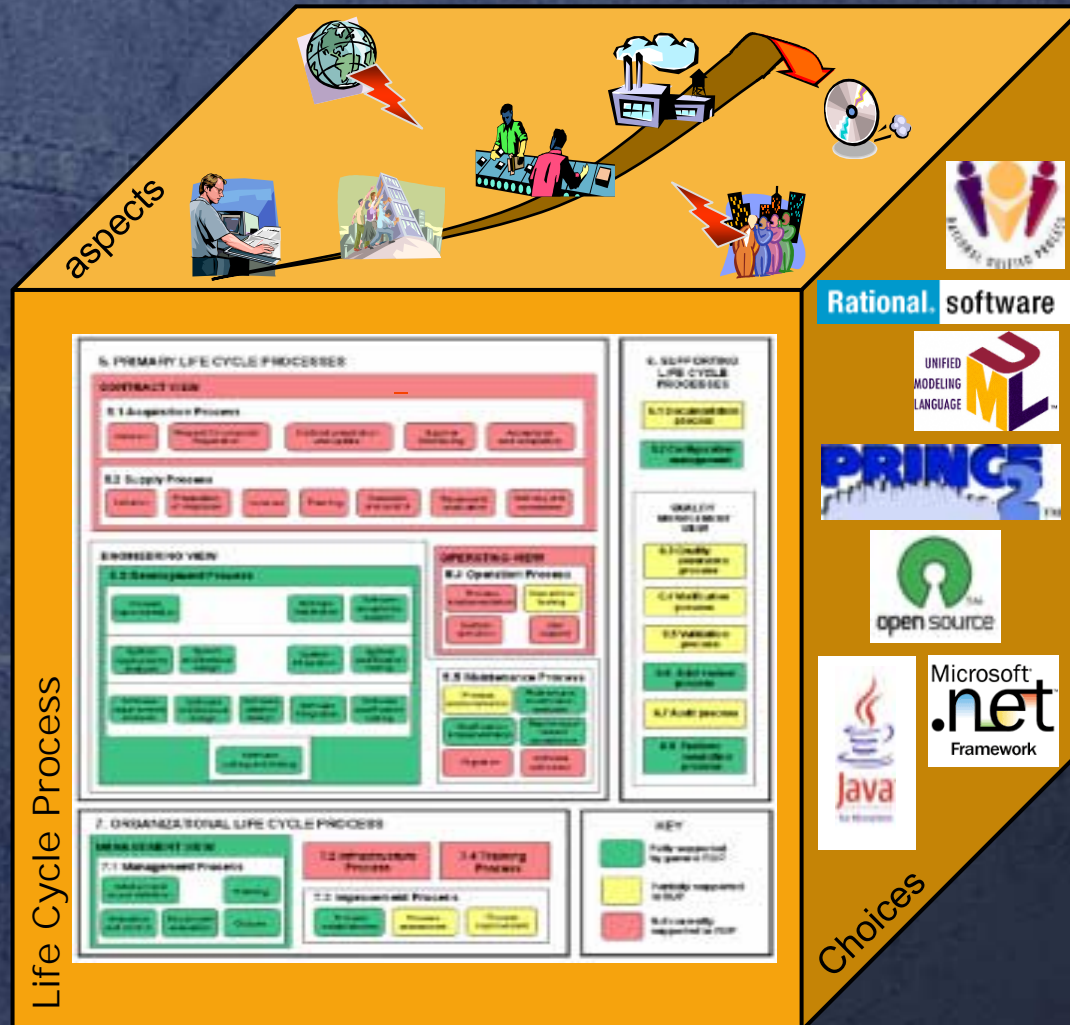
aspects

Life Cycle Process

Choices

5. PRIMARY LIFE CYCLE PROCESSES

CONTRACT VIEW

5.1 Acquisition Process

5.2 Supply Process

ENGINEERING VIEW

5.3 Development Process

OPERATING VIEW

5.4 Operation Process

5.5 Maintenance Process

6. SUPPORTING LIFE CYCLE PROCESSES

6.1 Documentation process

6.2 Configuration management

QUALITY MANAGEMENT VIEW

6.3 Quality assurance process

6.4 Verification process

6.5 Validation process

6.6 Joint review process

6.7 Audit process

6.8 Problem resolution process

7. ORGANIZATIONAL LIFE CYCLE PROCESS

MANAGEMENT VIEW

7.1 Management Process

7.2 Infrastructure Process

7.4 Training Process

7.3 Improvement Process

KEY

Rational. software

UNIFIED MODELING LANGUAGE

PRINCE2

open source

Java

Microsoft .net Framework